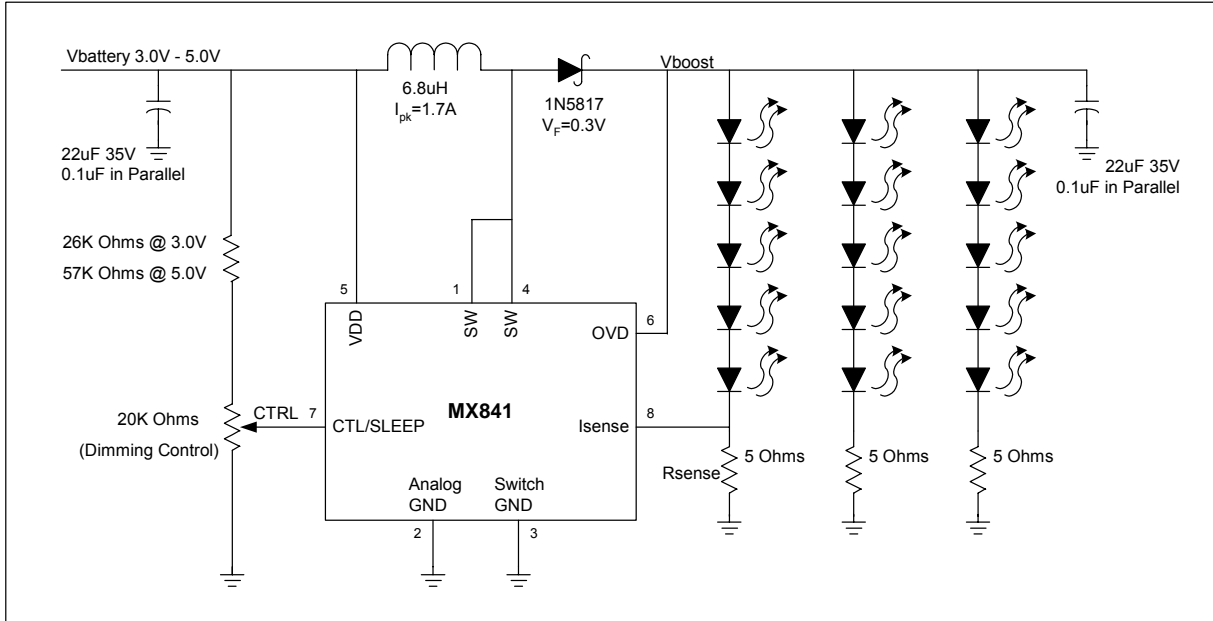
Vbattery 3.0V - 5.0V

22uF 35V
0.1uF in Parallel

6.8uH
$I_{pk}$=1.7A

1N5817
$V_F$=0.3V

Vboost

22uF 35V
0.1uF in Parallel

26K Ohms @ 3.0V
57K Ohms @ 5.0V

5
VDD
1
SW
4
SW
6
OVD

MX841

20K Ohms
(Dimming Control)

CTRL
7
CTL/SLEEP

8
Isense

Analog
GND
2

Switch
GND
3

Rsense
5 Ohms
5 Ohms
5 Ohms